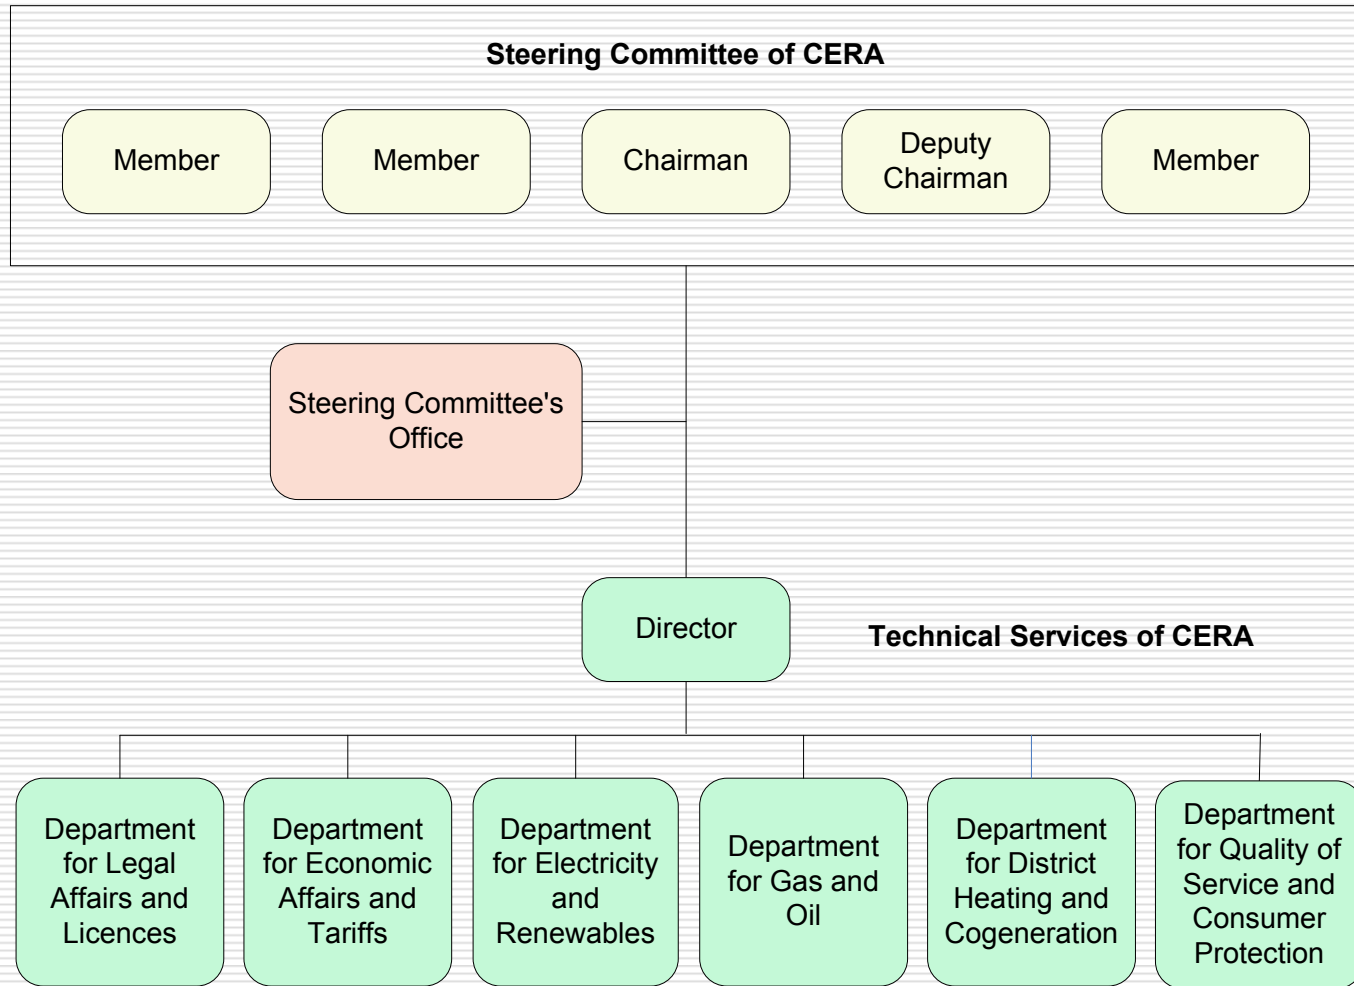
Steering Committee of CERA

Member

Member

Chairman

Deputy Chairman

Member

Steering Committee's Office

Director

Technical Services of CERA

Department for Legal Affairs and Licences

Department for Economic Affairs and Tariffs

Department for Electricity and Renewables

Department for Gas and Oil

Department for District Heating and Cogeneration

Department for Quality of Service and Consumer Protection